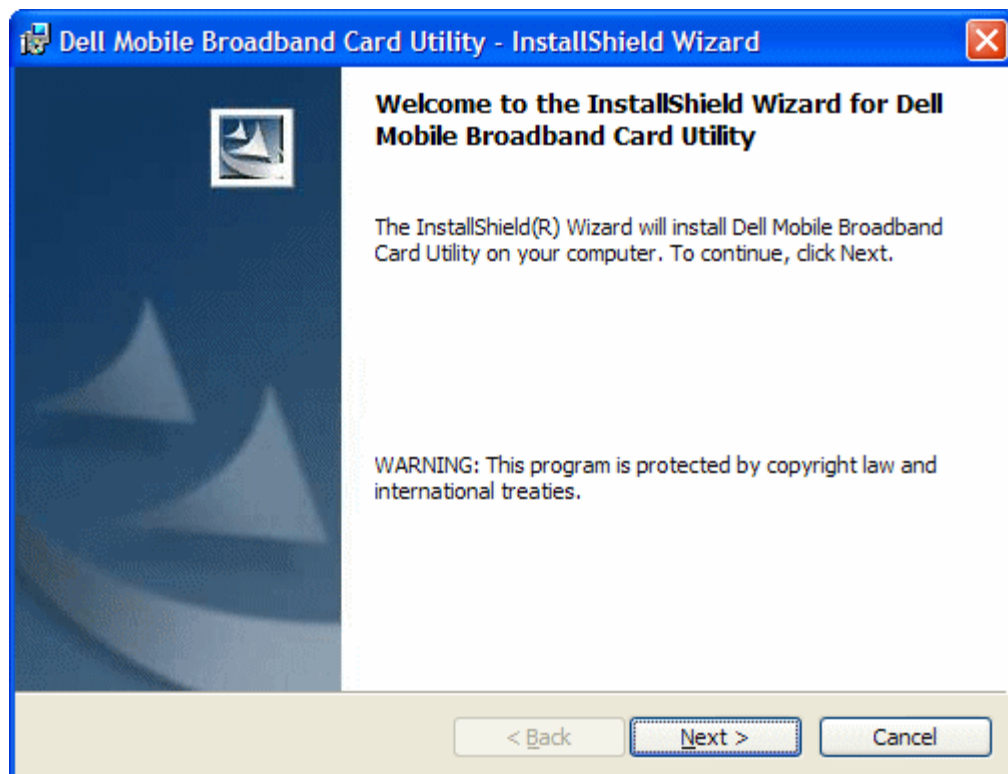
Dell Mobile Broadband Card Utility - InstallShield Wizard

Welcome to the InstallShield Wizard for Dell Mobile Broadband Card Utility

The InstallShield(R) Wizard will install Dell Mobile Broadband Card Utility on your computer. To continue, click Next.

WARNING: This program is protected by copyright law and international treaties.

< Back

Next >

Cancel